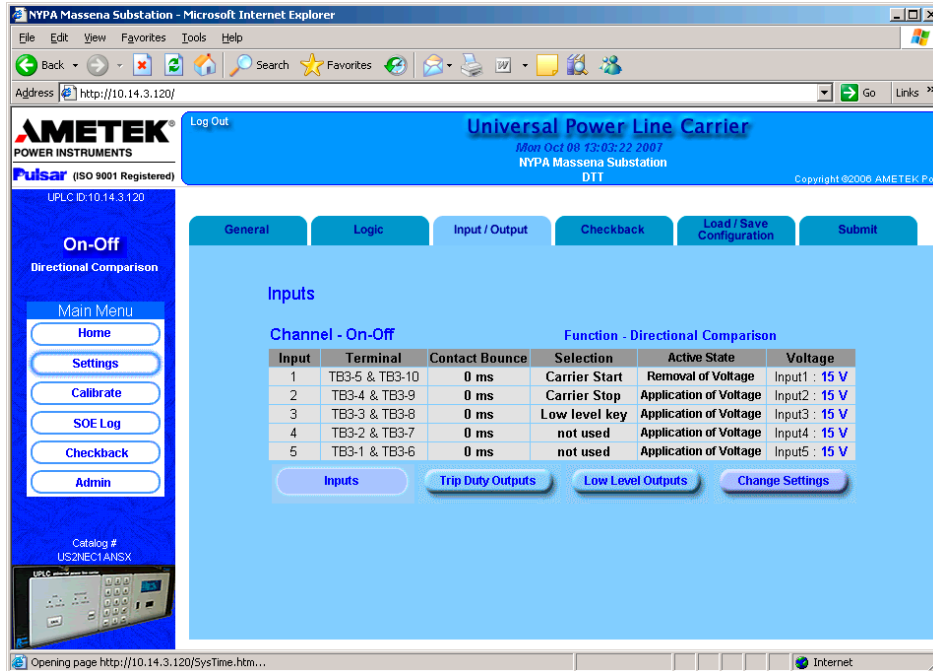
NYPA Massena Substation - Microsoft Internet Explorer

File Edit View Favorites Tools Help

Back Search Favorites

Address http://10.14.3.120/ Go Links

AMETEK POWER INSTRUMENTS

Pulsar (ISO 9001 Registered)

Log Out

Universal Power Line Carrier

Mon Oct 08 13:03:22 2007

NYPA Massena Substation

DTT

Copyright ©2006 AMETEK Po

UPLC ID:10.14.3.120

On-Off

Directional Comparison

Main Menu

Home

Settings

Calibrate

SOE Log

Checkback

Admin

Catalog #
US2NEC1ANSX

UPLC

General | Logic | Input / Output | Checkback | Load / Save Configuration | Submit

Inputs

Channel - On-Off

Function - Directional Comparison

| Input | Terminal | Contact Bounce | Selection | Active State | Voltage |
|---|---|---|---|---|---|
| 1 | TB3-5 & TB3-10 | 0 ms | Carrier Start | Removal of Voltage | Input1 : 15 V |
| 2 | TB3-4 & TB3-9 | 0 ms | Carrier Stop | Application of Voltage | Input2 : 15 V |
| 3 | TB3-3 & TB3-8 | 0 ms | Low level key | Application of Voltage | Input3 : 15 V |
| 4 | TB3-2 & TB3-7 | 0 ms | not used | Application of Voltage | Input4 : 15 V |
| 5 | TB3-1 & TB3-6 | 0 ms | not used | Application of Voltage | Input5 : 15 V |

Inputs | Trip Duty Outputs | Low Level Outputs | Change Settings

Opening page http://10.14.3.120/SysTime.htm....

Internet